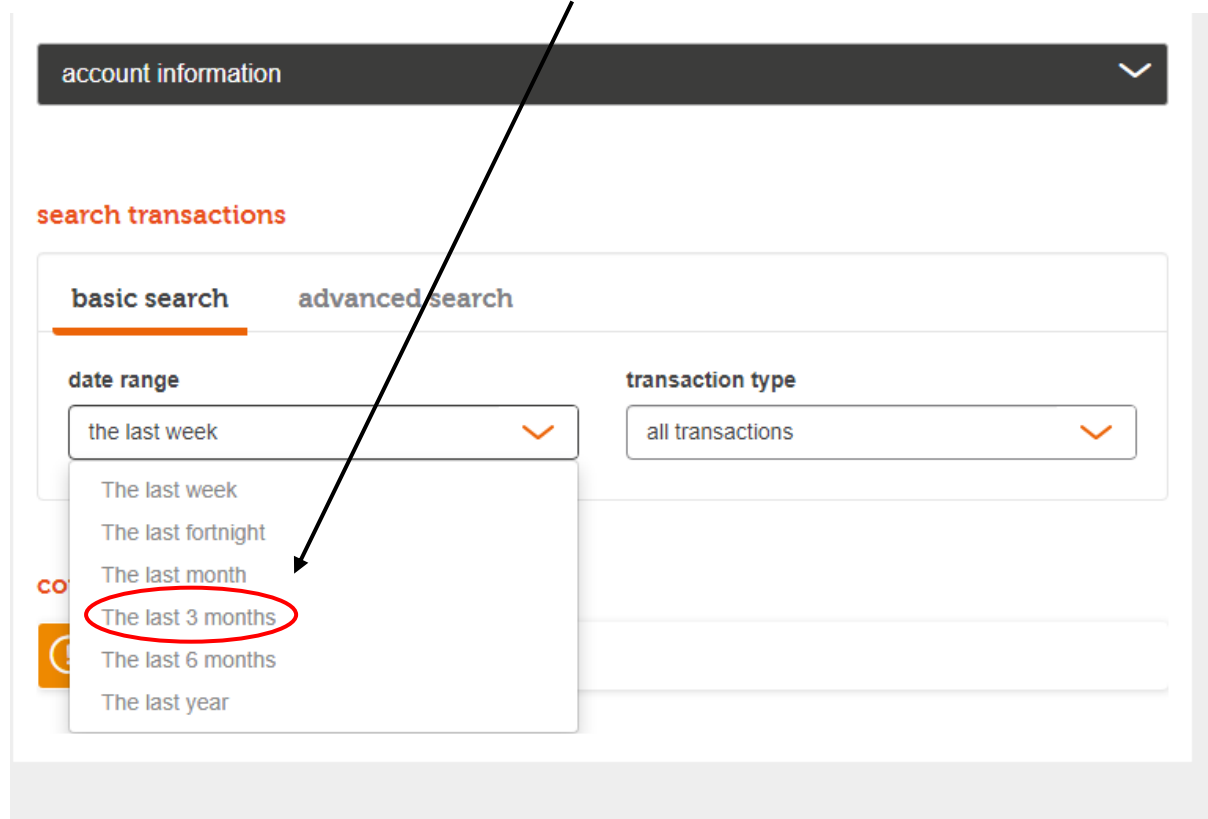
account information

search transactions

basic search

advanced search

date range

the last week

transaction type

all transactions

The last week
The last fortnight
The last month
The last 3 months
The last 6 months
The last year

co